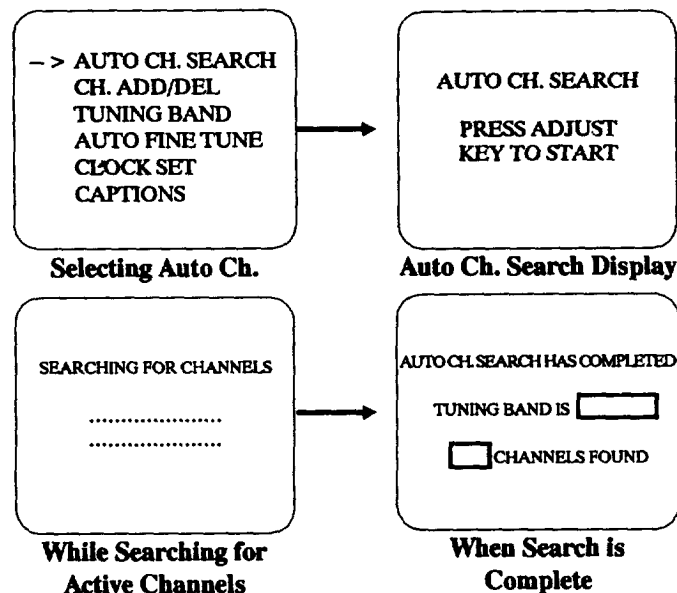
– > AUTO CH. SEARCH
CH. ADD/DEL
TUNING BAND
AUTO FINE TUNE
CLOCK SET
CAPTIONS

Selecting Auto Ch.

AUTO CH. SEARCH

PRESS ADJUST KEY TO START

Auto Ch. Search Display

SEARCHING FOR CHANNELS

....................
....................

While Searching for Active Channels

AUTO CH. SEARCH HAS COMPLETED

TUNING BAND IS

CHANNELS FOUND

When Search is Complete